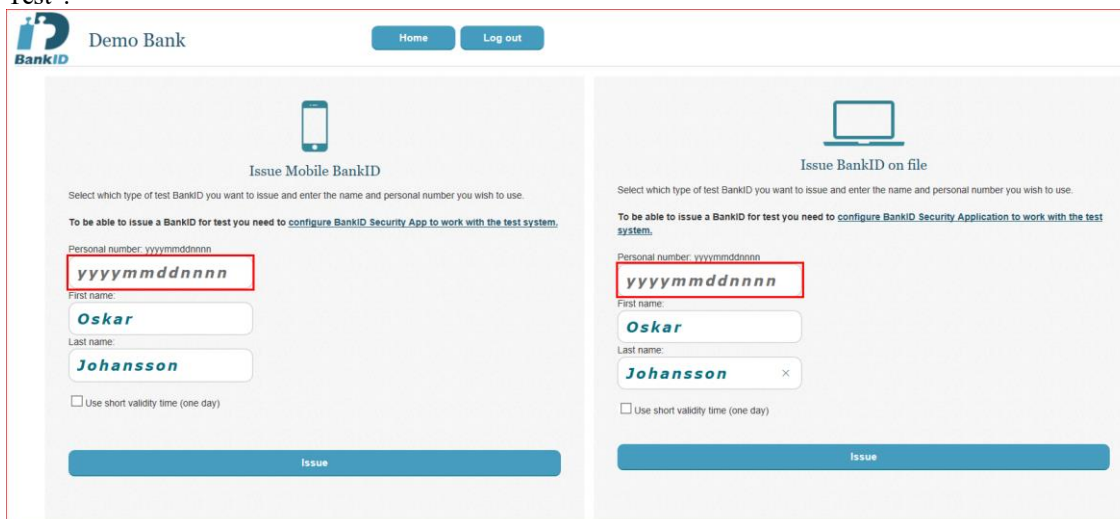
Test".

BankID

Demo Bank

Home

Log out

Issue Mobile BankID

Select which type of test BankID you want to issue and enter the name and personal number you wish to use.

To be able to issue a BankID for test you need to configure BankID Security App to work with the test system.

Personal number: yyyymmddnnnn

yyyymmddnnnn

First name:

Oskar

Last name:

Johansson

Use short validity time (one day)

Issue

Issue BankID on file

Select which type of test BankID you want to issue and enter the name and personal number you wish to use.

To be able to issue a BankID for test you need to configure BankID Security Application to work with the test system.

Personal number: yyyymmddnnnn

yyyymmddnnnn

First name:

Oskar

Last name:

Johansson

Use short validity time (one day)

Issue